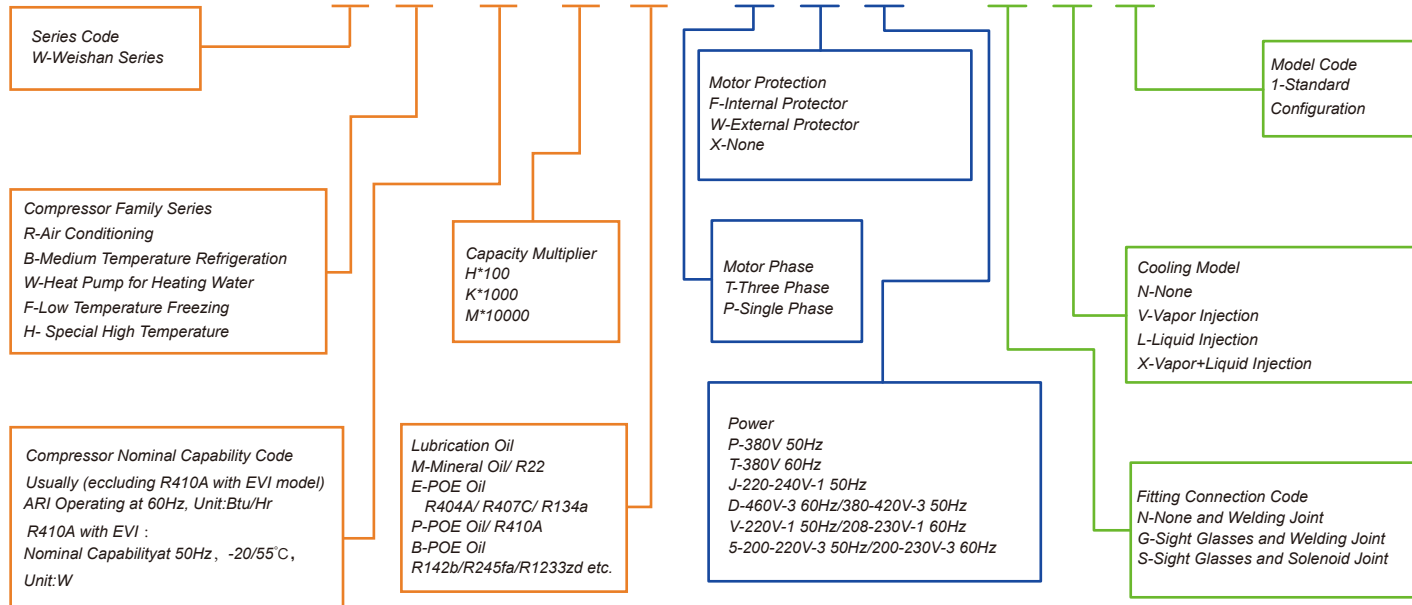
Series Code
W-Weishan Series

Compressor Family Series
R-Air Conditioning
B-Medium Temperature Refrigeration
W-Heat Pump for Heating Water
F-Low Temperature Freezing
H- Special High Temperature

Compressor Nominal Capability Code
Usually (eccluding R410A with EVI model) ARI Operating at 60Hz, Unit:Btu/Hr
R410A with EVI：
Nominal Capabilityat 50Hz，-20/55℃，
Unit:W

Capacity Multiplier
H*100
K*1000
M*10000

Lubrication Oil
M-Mineral Oil/ R22
E-POE Oil
R404A/ R407C/ R134a
P-POE Oil/ R410A
B-POE Oil
R142b/R245fa/R1233zd etc.

Motor Protection
F-Internal Protector
W-External Protector
X-None

Motor Phase
T-Three Phase
P-Single Phase

Power
P-380V 50Hz
T-380V 60Hz
J-220-240V-1 50Hz
D-460V-3 60Hz/380-420V-3 50Hz
V-220V-1 50Hz/208-230V-1 60Hz
5-200-220V-3 50Hz/200-230V-3 60Hz

Model Code
1-Standard
Configuration

Cooling Model
N-None
V-Vapor Injection
L-Liquid Injection
X-Vapor+Liquid Injection

Fitting Connection Code
N-None and Welding Joint
G-Sight Glasses and Welding Joint
S-Sight Glasses and Solenoid Joint